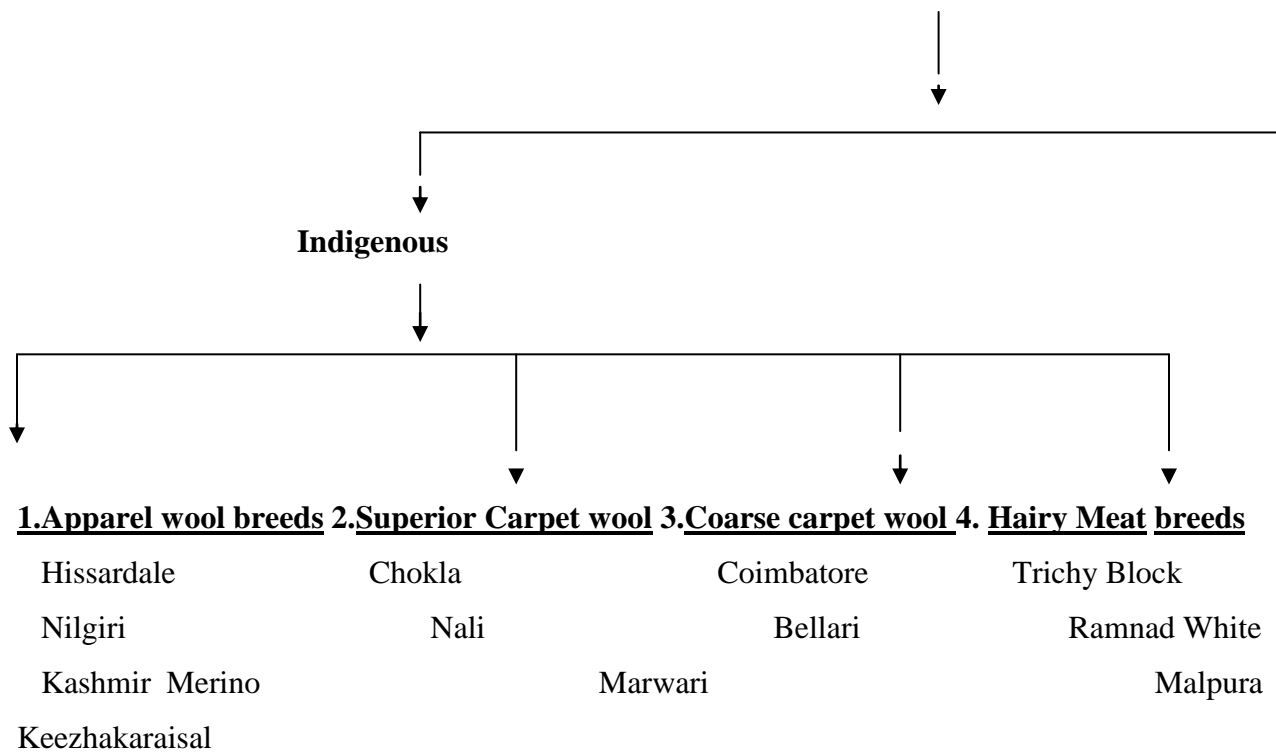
Indigenous

1.Apparel wool breeds 2.Superior Carpet wool 3.Coarse carpet wool 4. Hairy Meat breeds

Hissardale Chokla Coimbatore Trichy Block

Nilgiri Nali Bellari Ramnad White

Kashmir Merino Marwari Malpura

Keezhakaraisal